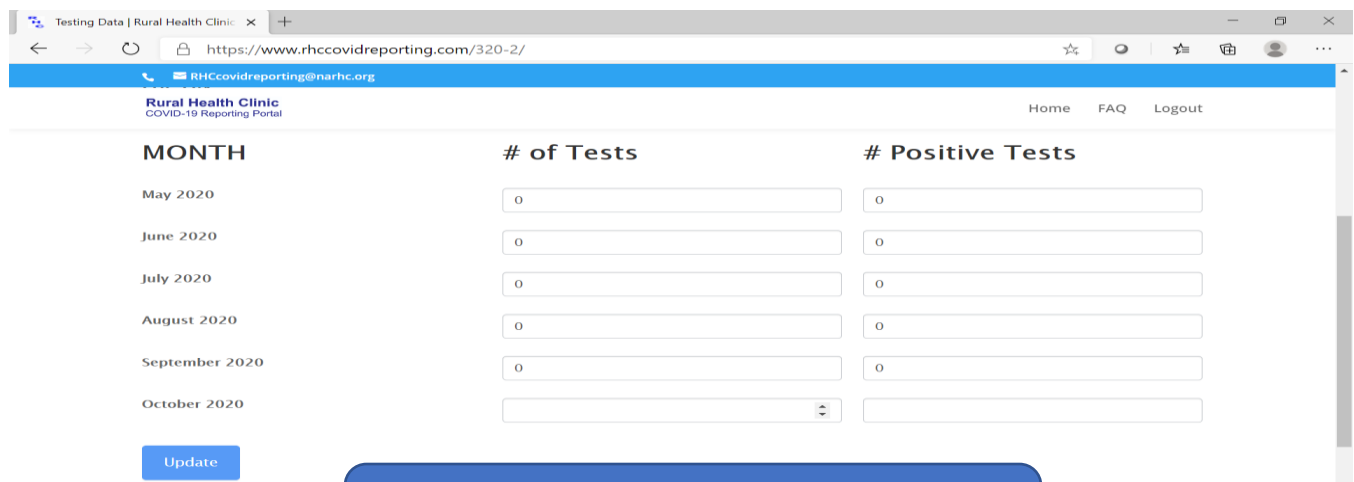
Testing Data | Rural Health Clinic ×

https://www.rhccovidreporting.com/320-2/

RHCcovidreporting@narhc.org

Rural Health Clinic
COVID-19 Reporting Portal

Home FAQ Logout

| MONTH | # of Tests | # Positive Tests |
|---|---|---|
| May 2020 | 0 | 0 |
| June 2020 | 0 | 0 |
| July 2020 | 0 | 0 |
| August 2020 | 0 | 0 |
| September 2020 | 0 | 0 |
| October 2020 | | |

Update